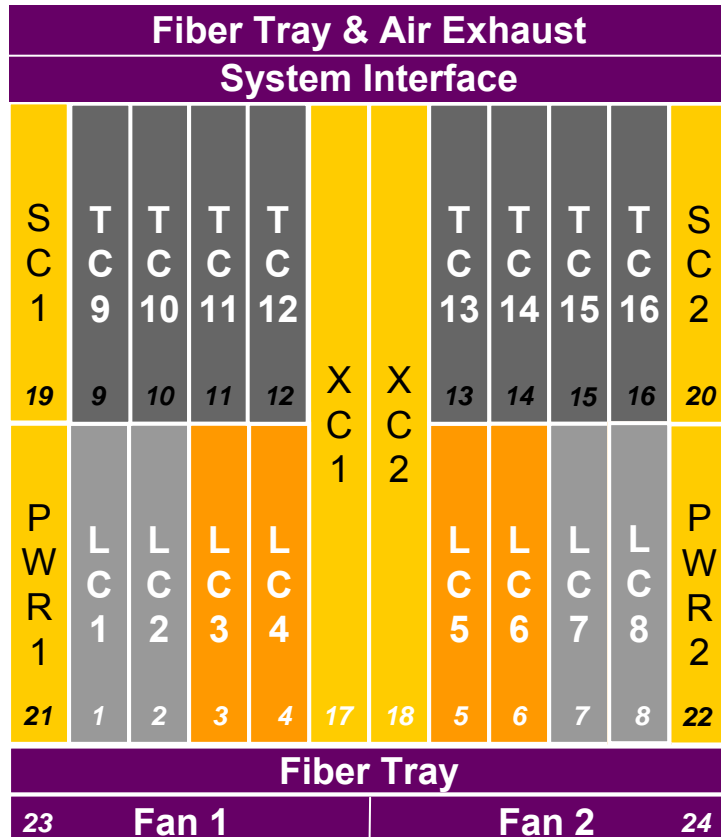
Fiber Tray & Air Exhaust

System Interface

| SC1 19 | TC9 9 | TC10 10 | TC11 11 | TC12 12 | XC1 | XC2 | TC13 13 | TC14 14 | TC15 15 | TC16 16 | SC2 20 |
|---|---|---|---|---|---|---|---|---|---|---|---|
| PWR1 21 | LC1 1 | LC2 2 | LC3 3 | LC4 4 | 17 | 18 | LC5 5 | LC6 6 | LC7 7 | LC8 8 | PWR2 22 |

Fiber Tray

23 Fan 1

Fan 2 24